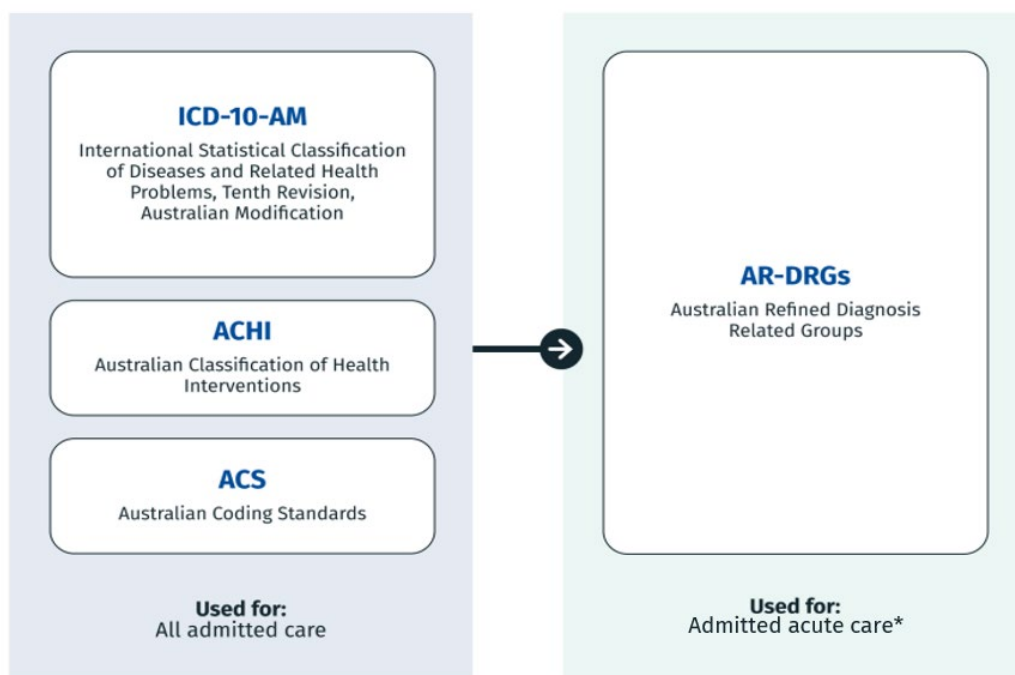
ICD-10-AM
International Statistical Classification of Diseases and Related Health Problems, Tenth Revision, Australian Modification

ACHI
Australian Classification of Health Interventions

ACS
Australian Coding Standards

Used for:
All admitted care

AR-DRGs
Australian Refined Diagnosis Related Groups

Used for:
Admitted acute care*